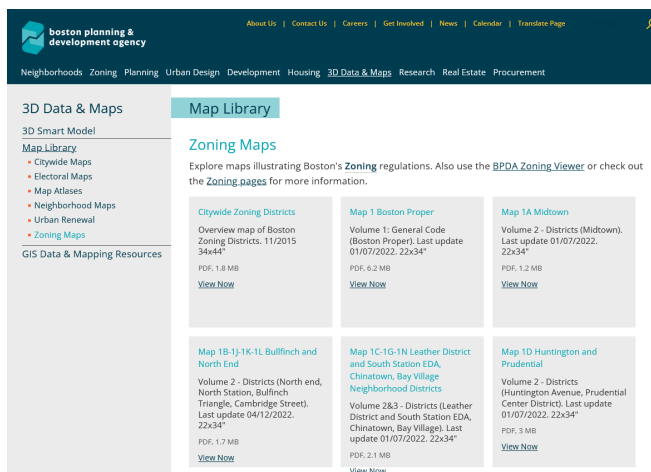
boston planning & development agency

About Us | Contact Us | Careers | Get Involved | News | Calendar | Translate Page

Neighborhoods Zoning Planning Urban Design Development Housing 3D Data & Maps Research Real Estate Procurement

3D Data & Maps

3D Smart Model
Map Library
• Citywide Maps
• Electoral Maps
• Map Atlases
• Neighborhood Maps
• Urban Renewal
• Zoning Maps
GIS Data & Mapping Resources

Map Library

Zoning Maps

Explore maps illustrating Boston's Zoning regulations. Also use the BPDA Zoning Viewer or check out the Zoning pages for more information.

Citywide Zoning Districts
Overview map of Boston Zoning Districts. 11/2015 34x44"
PDF, 1.8 MB
View Now

Map 1 Boston Proper
Volume 1: General Code (Boston Proper). Last update 01/07/2022. 22x34"
PDF, 6.2 MB
View Now

Map 1A Midtown
Volume 2 - Districts (Midtown). Last update 01/07/2022. 22x34"
PDF, 1.2 MB
View Now

Map 1B-1J-1K-1L Bullfinch and North End
Volume 2 - Districts (North end, North Station, Bulfinch Triangle, Cambridge Street). Last update 04/12/2022. 22x34"
PDF, 1.7 MB
View Now

Map 1C-1G-1N Leather District and South Station EDA, Chinatown, Bay Village Neighborhood Districts
Volume 2&3 - Districts (Leather District and South Station EDA, Chinatown, Bay Village). Last update 01/07/2022. 22x34"
PDF, 2.1 MB
View Now

Map 1D Huntington and Prudential
Volume 2 - Districts (Huntington Avenue, Prudential Center District). Last update 01/07/2022. 22x34"
PDF, 3 MB
View Now